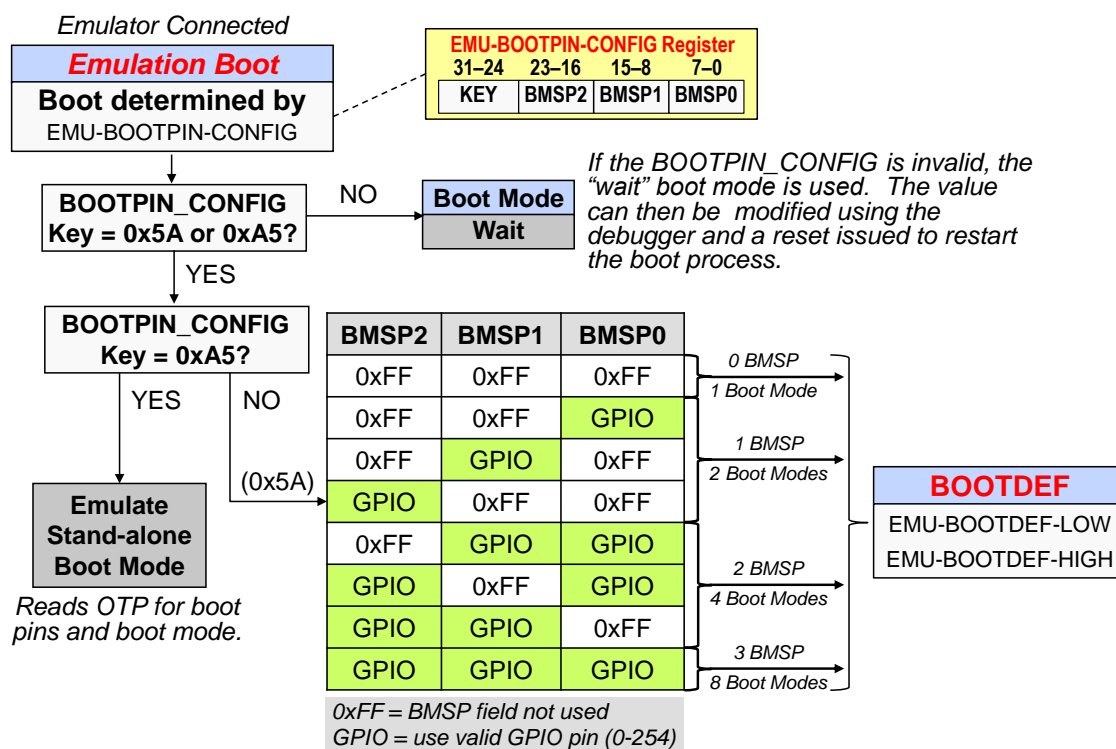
Emulator Connected

Emulation Boot

Boot determined by
EMU-BOOTPIN-CONFIG

EMU-BOOTPIN-CONFIG Register

| 31–24 | 23–16 | 15–8 | 7–0 |
|---|---|---|---|
| KEY | BMSP2 | BMSP1 | BMSP0 |

If the BOOTPIN_CONFIG is invalid, the "wait" boot mode is used. The value can then be modified using the debugger and a reset issued to restart the boot process.

BOOTPIN_CONFIG
Key = 0x5A or 0xA5?

NO

Boot Mode
Wait

YES

BOOTPIN_CONFIG
Key = 0xA5?

YES

NO

(0x5A)

Emulate
Stand-alone
Boot Mode

Reads OTP for boot pins and boot mode.

| BMSP2 | BMSP1 | BMSP0 |
|---|---|---|
| 0xFF | 0xFF | 0xFF |
| 0xFF | 0xFF | GPIO |
| 0xFF | GPIO | 0xFF |
| GPIO | 0xFF | 0xFF |
| 0xFF | GPIO | GPIO |
| GPIO | 0xFF | GPIO |
| GPIO | GPIO | 0xFF |
| GPIO | GPIO | GPIO |

0 BMSP
1 Boot Mode

1 BMSP
2 Boot Modes

2 BMSP
4 Boot Modes

3 BMSP
8 Boot Modes

BOOTDEF
EMU-BOOTDEF-LOW
EMU-BOOTDEF-HIGH

0xFF = BMSP field not used
GPIO = use valid GPIO pin (0-254)